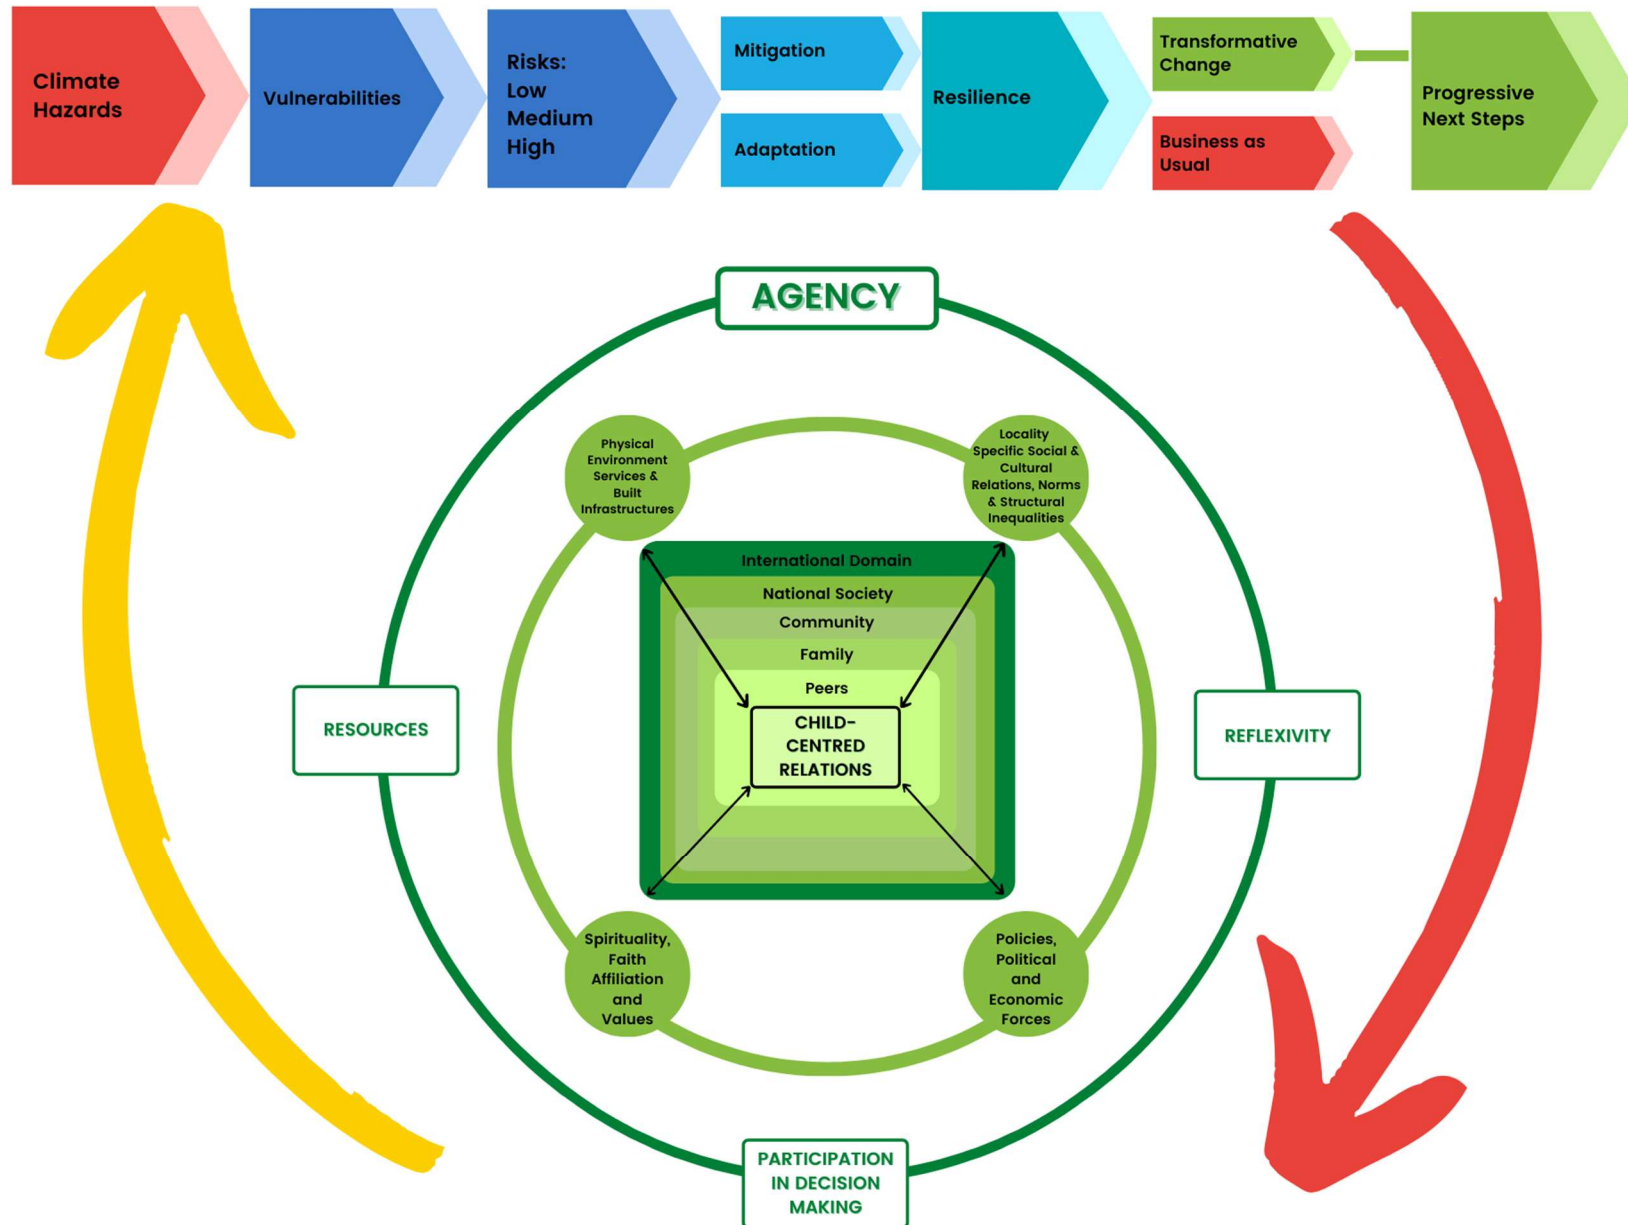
Climate Hazards

Vulnerabilities

Risks:
Low
Medium
High

Mitigation

Adaptation

Resilience

Transformative Change

Business as Usual

Progressive Next Steps

AGENCY

Physical Environment Services & Built Infrastructures

Locality Specific Social & Cultural Relations, Norms & Structural Inequalities

International Domain

National Society

Community

Family

Peers

CHILD-CENTRED RELATIONS

RESOURCES

REFLEXIVITY

Spirituality, Faith Affiliation and Values

Policies, Political and Economic Forces

PARTICIPATION IN DECISION MAKING